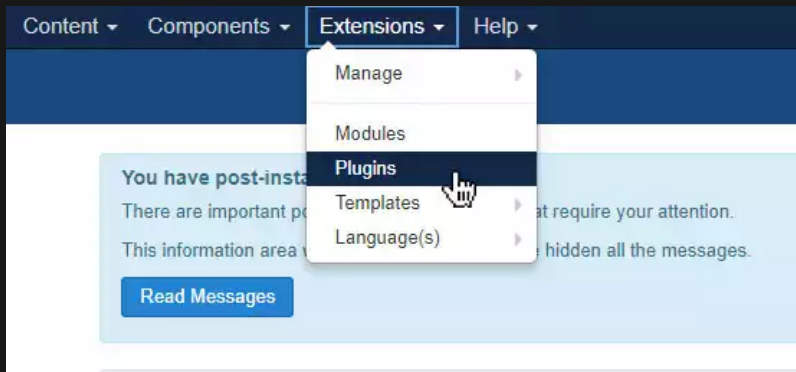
Content ▾ Components ▾ Extensions ▾ Help ▾

Manage

Modules
Plugins
Templates
Language(s)

You have post-insta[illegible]

There are important po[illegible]at require your attention.

This information area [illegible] hidden all the messages.

Read Messages